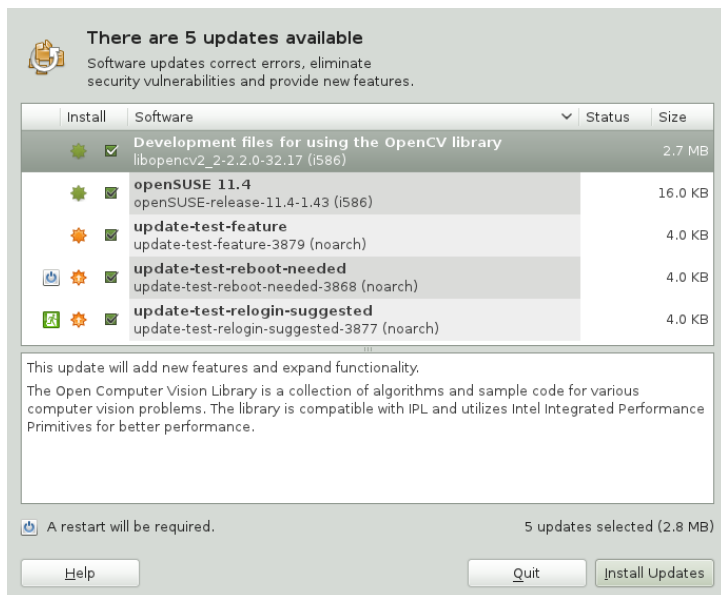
There are 5 updates available

Software updates correct errors, eliminate security vulnerabilities and provide new features.

| Install | Software | Status | Size |
|---|---|---|---|
| | **Development files for using the OpenCV library** libopencv2_2-2.2.0-32.17 (i586) | | 2.7 MB |
| | **openSUSE 11.4** openSUSE-release-11.4-1.43 (i586) | | 16.0 KB |
| | **update-test-feature** update-test-feature-3879 (noarch) | | 4.0 KB |
| | **update-test-reboot-needed** update-test-reboot-needed-3868 (noarch) | | 4.0 KB |
| | **update-test-relogin-suggested** update-test-relogin-suggested-3877 (noarch) | | 4.0 KB |

This update will add new features and expand functionality.

The Open Computer Vision Library is a collection of algorithms and sample code for various computer vision problems. The library is compatible with IPL and utilizes Intel Integrated Performance Primitives for better performance.

A restart will be required.

5 updates selected (2.8 MB)

Help

Quit

Install Updates